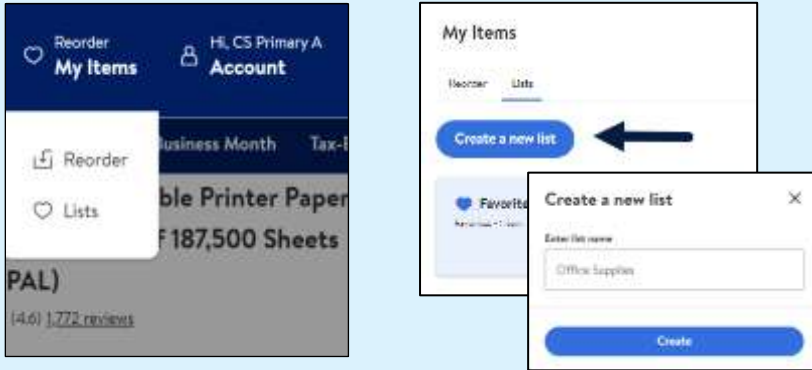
Reorder
My Items

Hi, CS Primary A
Account

Reorder

Lists

Business Month Tax-

ble Printer Paper
f 187,500 Sheets

PAL)

(4.6) 1,772 reviews

My Items

Reorder Lists

Create a new list

Favorite

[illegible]

Create a new list

×

Enter list name

Office Supplies

Create